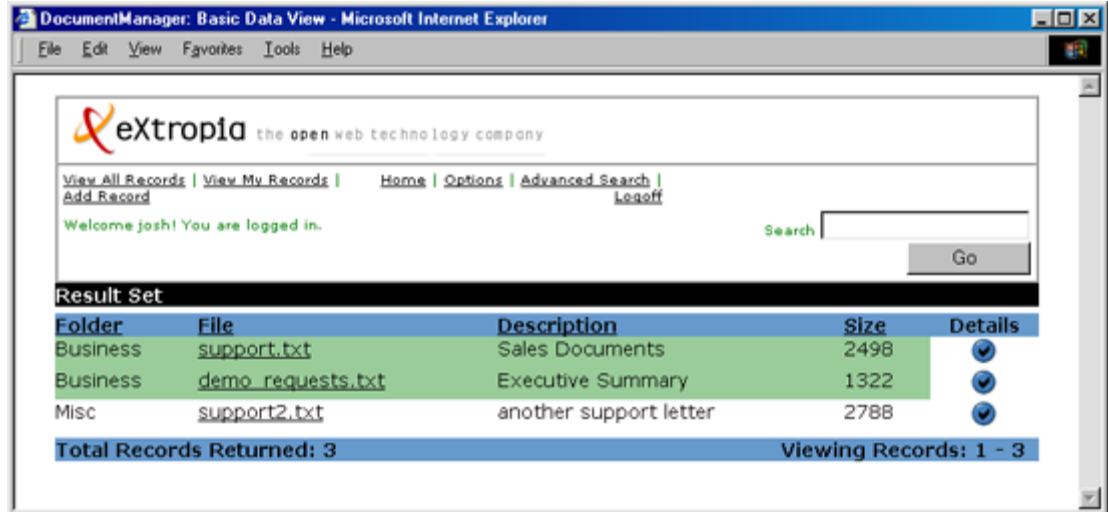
DocumentManager: Basic Data View - Microsoft Internet Explorer

File Edit View Favorites Tools Help

eXtropia the open web technology company

View All Records | View My Records | Add Record

Home | Options | Advanced Search | Logoff

Welcome josh! You are logged in.

Search

Go

Result Set

| Folder | File | Description | Size | Details |
|---|---|---|---|---|
| Business | support.txt | Sales Documents | 2498 | |
| Business | demo_requests.txt | Executive Summary | 1322 | |
| Misc | support2.txt | another support letter | 2788 | |

Total Records Returned: 3

Viewing Records: 1 - 3